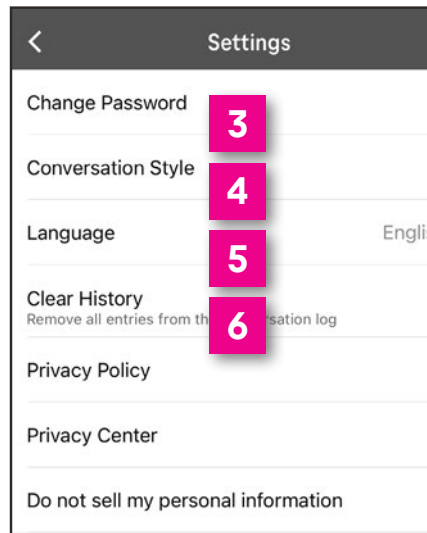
<

Settings

Change Password

3

Conversation Style

4

Language

Engli

5

Clear History

Remove all entries from th

6

rsation log

Privacy Policy

Privacy Center

Do not sell my personal information